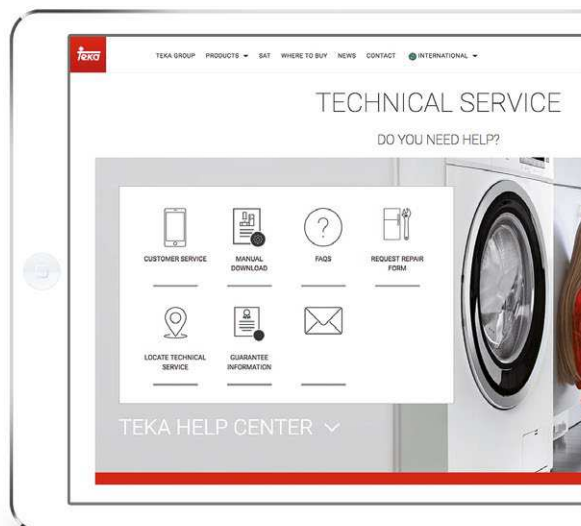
Teka

TEKA GROUP PRODUCTS SAT WHERE TO BUY NEWS CONTACT INTERNATIONAL

TECHNICAL SERVICE

DO YOU NEED HELP?

CUSTOMER SERVICE

MANUAL DOWNLOAD

FAQS

REQUEST REPAIR FORM

LOCATE TECHNICAL SERVICE

GUARANTEE INFORMATION

TEKA HELP CENTER